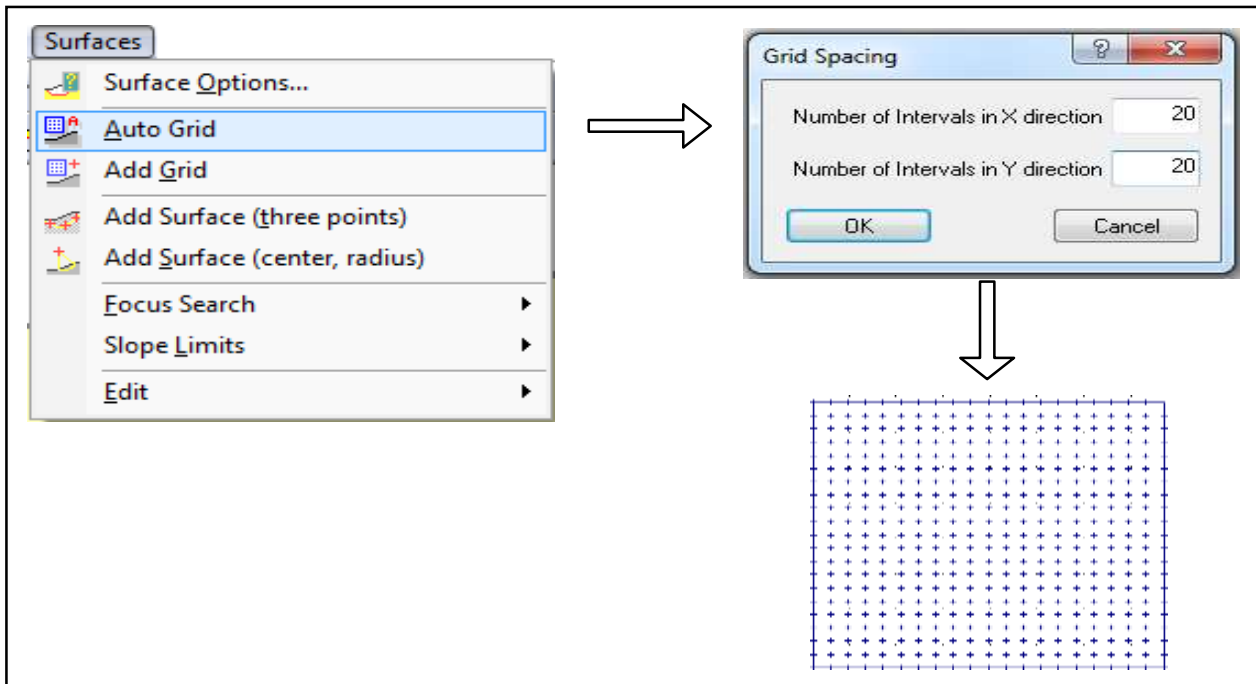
Surfaces

Surface Options...

Auto Grid

Add Grid

Add Surface (three points)

Add Surface (center, radius)

Focus Search

Slope Limits

Edit

Grid Spacing

?

X

Number of Intervals in X direction 20

Number of Intervals in Y direction 20

OK

Cancel